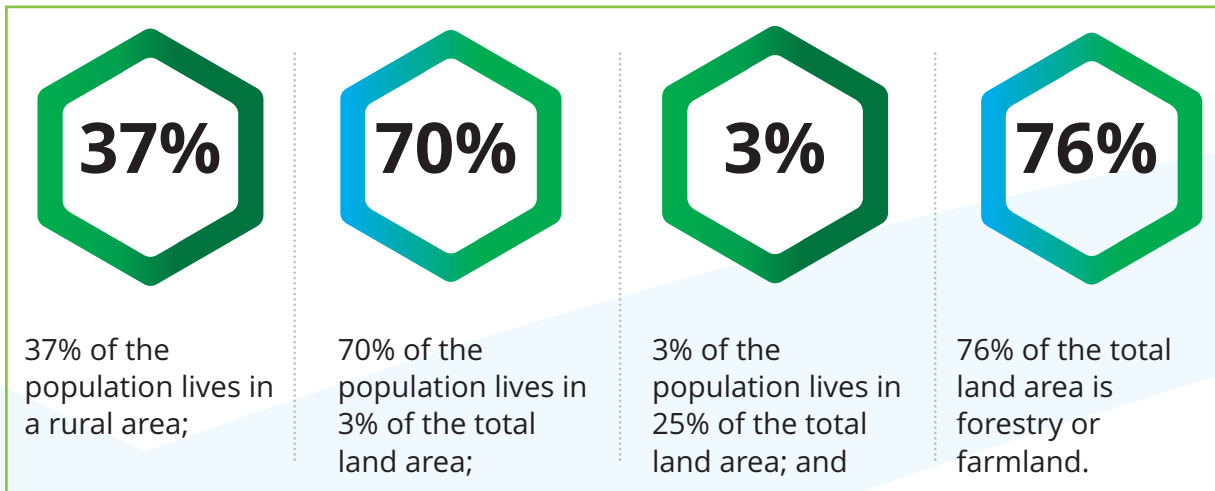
37%

37% of the population lives in a rural area;

70%

70% of the population lives in 3% of the total land area;

3%

3% of the population lives in 25% of the total land area; and

76%

76% of the total land area is forestry or farmland.